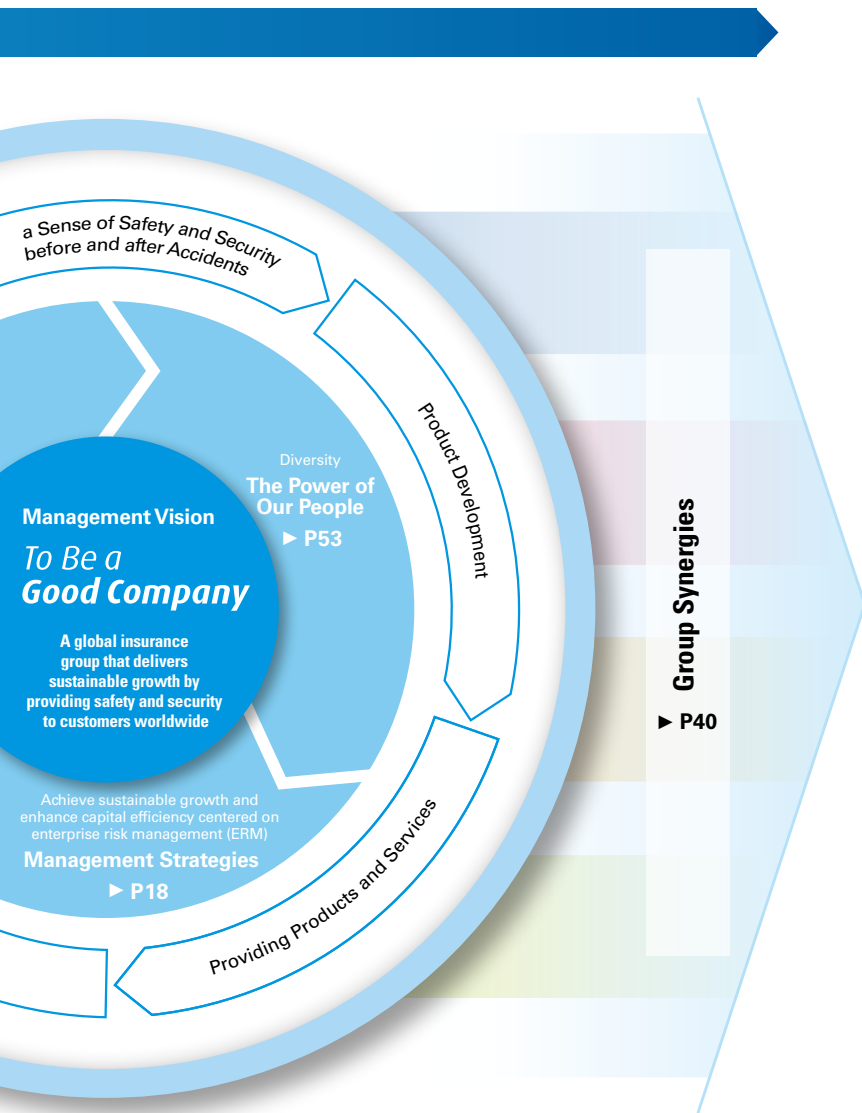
a Sense of Safety and Security before and after Accidents

Product Development

Diversity
The Power of Our People
► P53

Management Vision
To Be a
Good Company

A global insurance group that delivers sustainable growth by providing safety and security to customers worldwide

Achieve sustainable growth and enhance capital efficiency centered on enterprise risk management (ERM)
Management Strategies
► P18

Providing Products and Services

Group Synergies
► P40